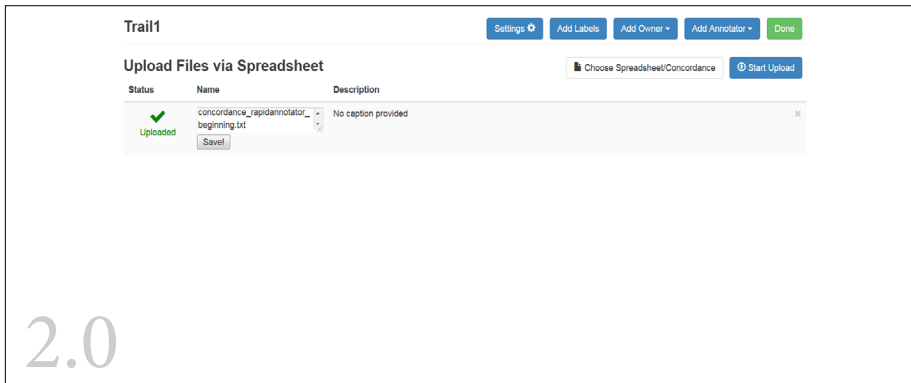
Trail1

Settings Add Labels Add Owner Add Annotator Done

Upload Files via Spreadsheet

Choose Spreadsheet/Concordance Start Upload

| Status | Name | Description |
|---|---|---|
| Uploaded | concordance_rapidannotator_beginning.txt Save! | No caption provided |

2.0